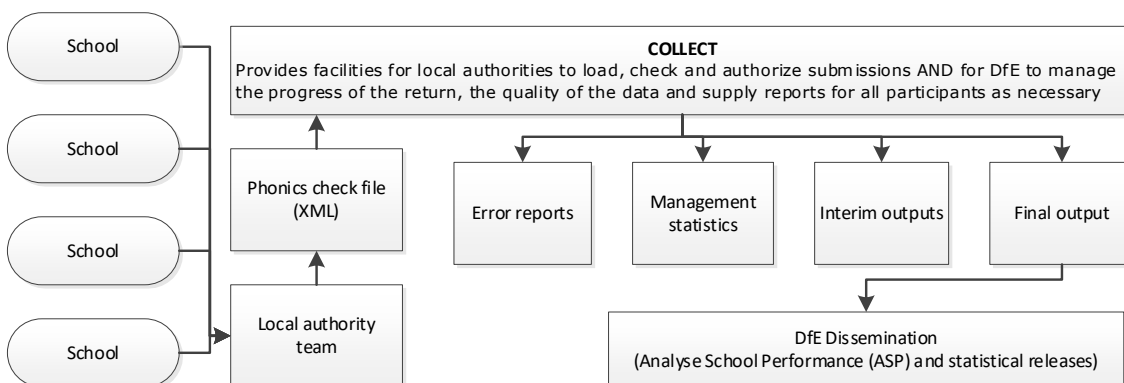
School

School

School

School

COLLECT
Provides facilities for local authorities to load, check and authorize submissions AND for DfE to manage the progress of the return, the quality of the data and supply reports for all participants as necessary

Phonics check file (XML)

Local authority team

Error reports

Management statistics

Interim outputs

Final output

DfE Dissemination
(Analyse School Performance (ASP) and statistical releases)